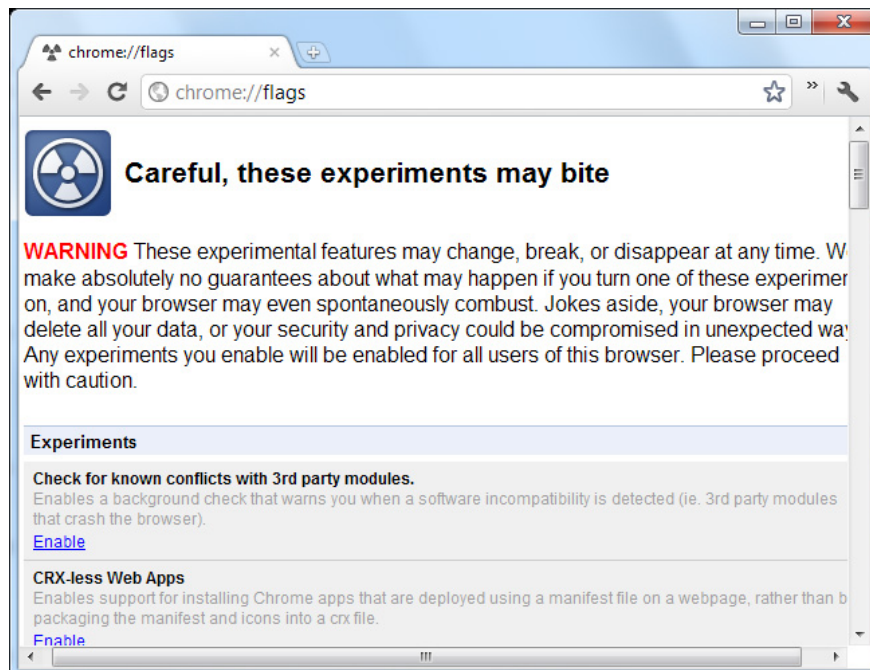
chrome://flags

chrome://flags

Careful, these experiments may bite

WARNING These experimental features may change, break, or disappear at any time. W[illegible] make absolutely no guarantees about what may happen if you turn one of these experimen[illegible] on, and your browser may even spontaneously combust. Jokes aside, your browser may delete all your data, or your security and privacy could be compromised in unexpected wa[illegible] Any experiments you enable will be enabled for all users of this browser. Please proceed with caution.

Experiments

Check for known conflicts with 3rd party modules.
Enables a background check that warns you when a software incompatibility is detected (ie. 3rd party modules that crash the browser).
Enable

CRX-less Web Apps
Enables support for installing Chrome apps that are deployed using a manifest file on a webpage, rather than b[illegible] packaging the manifest and icons into a crx file.
Enable